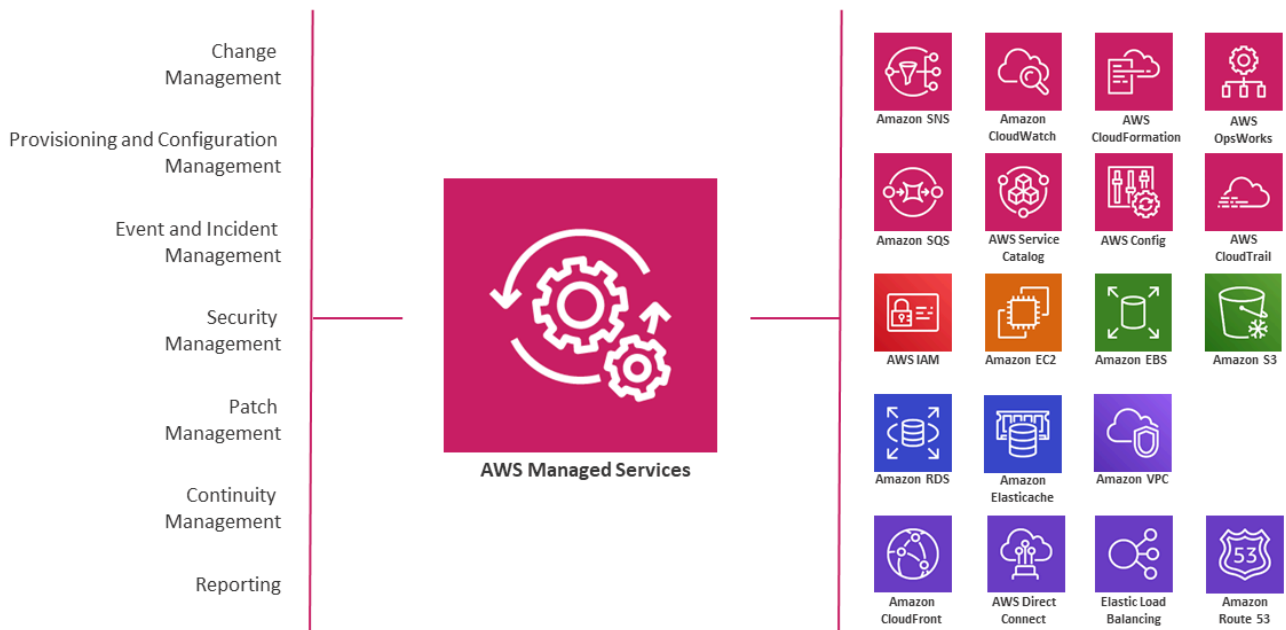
Change Management

Provisioning and Configuration Management

Event and Incident Management

Security Management

Patch Management

Continuity Management

Reporting

AWS Managed Services

Amazon SNS

Amazon CloudWatch

AWS CloudFormation

AWS OpsWorks

Amazon SQS

AWS Service Catalog

AWS Config

AWS CloudTrail

AWS IAM

Amazon EC2

Amazon EBS

Amazon S3

Amazon RDS

Amazon Elasticache

Amazon VPC

Amazon CloudFront

AWS Direct Connect

Elastic Load Balancing

53

Amazon Route 53